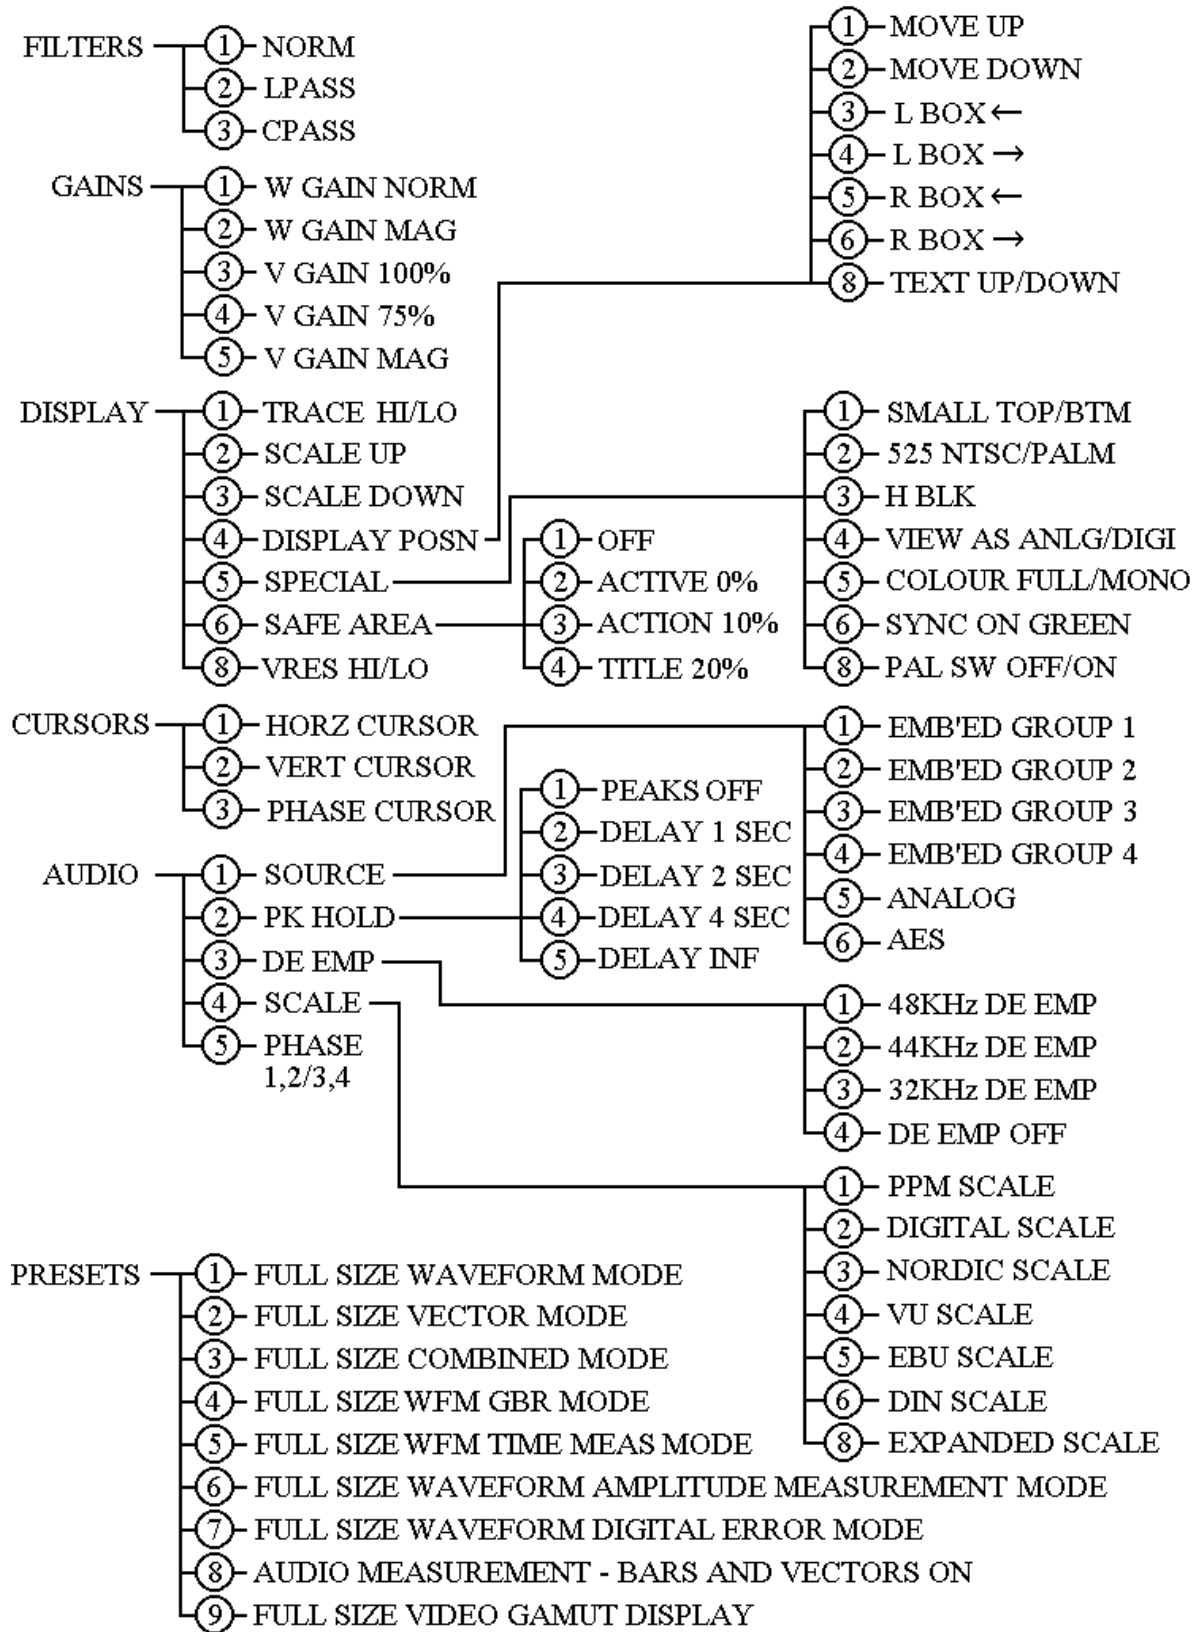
FILTERS
1 NORM
2 LPASS
3 CPASS

GAINS
1 W GAIN NORM
2 W GAIN MAG
3 V GAIN 100%
4 V GAIN 75%
5 V GAIN MAG

DISPLAY
1 TRACE HI/LO
2 SCALE UP
3 SCALE DOWN
4 DISPLAY POSN
5 SPECIAL
6 SAFE AREA
8 VRES HI/LO

1 MOVE UP
2 MOVE DOWN
3 L BOX ←
4 L BOX →
5 R BOX ←
6 R BOX →
8 TEXT UP/DOWN

1 SMALL TOP/BTM
2 525 NTSC/PALM
3 H BLK
4 VIEW AS ANLG/DIGI
5 COLOUR FULL/MONO
6 SYNC ON GREEN
8 PAL SW OFF/ON

1 OFF
2 ACTIVE 0%
3 ACTION 10%
4 TITLE 20%

CURSORS
1 HORZ CURSOR
2 VERT CURSOR
3 PHASE CURSOR

AUDIO
1 SOURCE
2 PK HOLD
3 DE EMP
4 SCALE
5 PHASE 1,2/3,4

1 EMB'ED GROUP 1
2 EMB'ED GROUP 2
3 EMB'ED GROUP 3
4 EMB'ED GROUP 4
5 ANALOG
6 AES

1 PEAKS OFF
2 DELAY 1 SEC
3 DELAY 2 SEC
4 DELAY 4 SEC
5 DELAY INF

1 48KHz DE EMP
2 44KHz DE EMP
3 32KHz DE EMP
4 DE EMP OFF

1 PPM SCALE
2 DIGITAL SCALE
3 NORDIC SCALE
4 VU SCALE
5 EBU SCALE
6 DIN SCALE
8 EXPANDED SCALE

PRESETS
1 FULL SIZE WAVEFORM MODE
2 FULL SIZE VECTOR MODE
3 FULL SIZE COMBINED MODE
4 FULL SIZE WFM GBR MODE
5 FULL SIZE WFM TIME MEAS MODE
6 FULL SIZE WAVEFORM AMPLITUDE MEASUREMENT MODE
7 FULL SIZE WAVEFORM DIGITAL ERROR MODE
8 AUDIO MEASUREMENT - BARS AND VECTORS ON
9 FULL SIZE VIDEO GAMUT DISPLAY